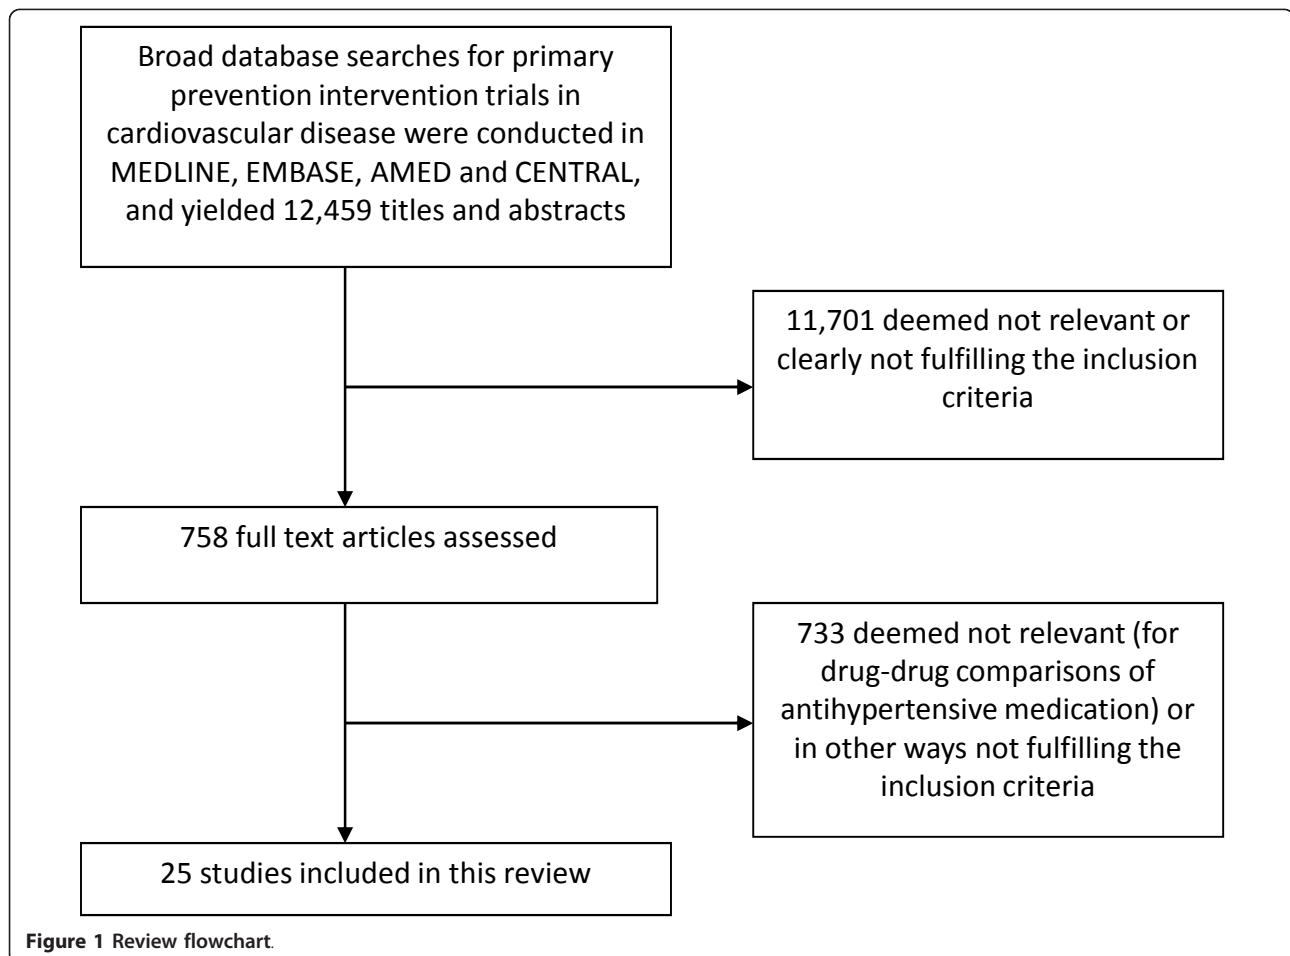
Broad database searches for primary prevention intervention trials in cardiovascular disease were conducted in MEDLINE, EMBASE, AMED and CENTRAL, and yielded 12,459 titles and abstracts

11,701 deemed not relevant or clearly not fulfilling the inclusion criteria

758 full text articles assessed

733 deemed not relevant (for drug-drug comparisons of antihypertensive medication) or in other ways not fulfilling the inclusion criteria

25 studies included in this review

Figure 1 Review flowchart.